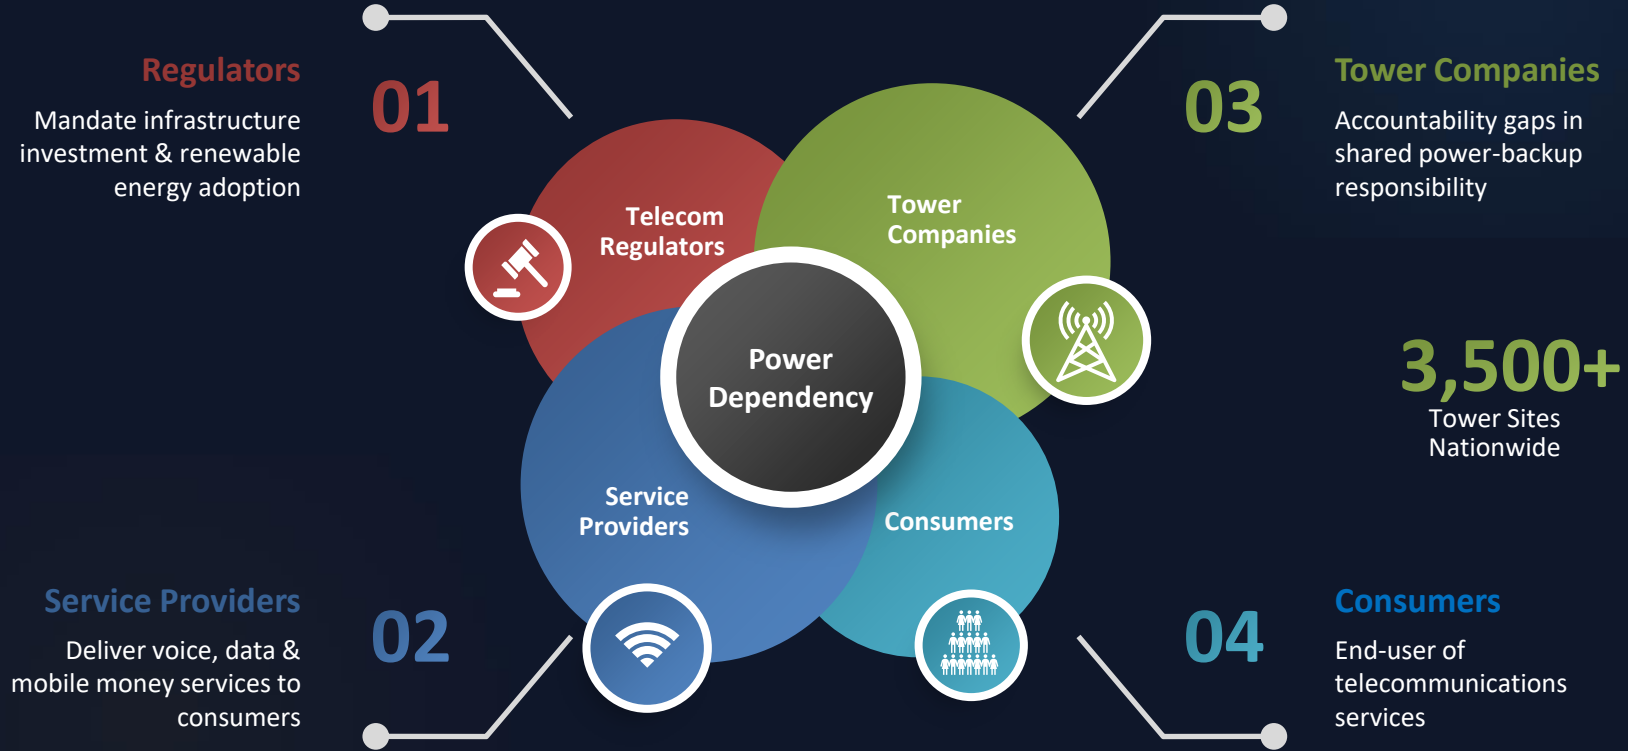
Regulators

Mandate infrastructure investment & renewable energy adoption

01

Telecom Regulators

Tower Companies

03

Tower Companies

Accountability gaps in shared power-backup responsibility

Power Dependency

3,500+

Tower Sites Nationwide

Service Providers

Consumers

Service Providers

Deliver voice, data & mobile money services to consumers

02

04

Consumers

End-user of telecommunications services